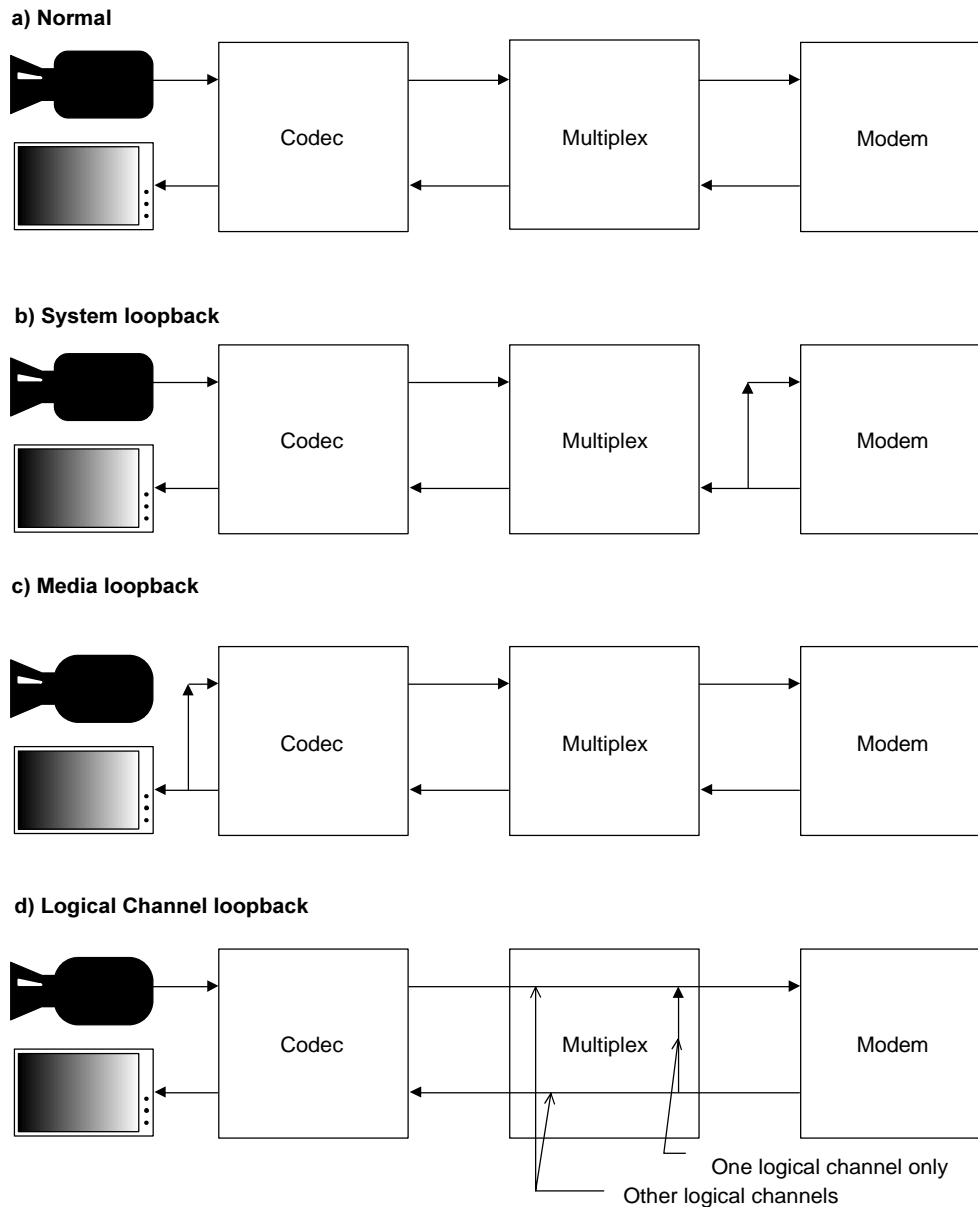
a) Normal

Codec

Multiplex

Modem

b) System loopback

Codec

Multiplex

Modem

c) Media loopback

Codec

Multiplex

Modem

d) Logical Channel loopback

Codec

Multiplex

Modem

One logical channel only

Other logical channels